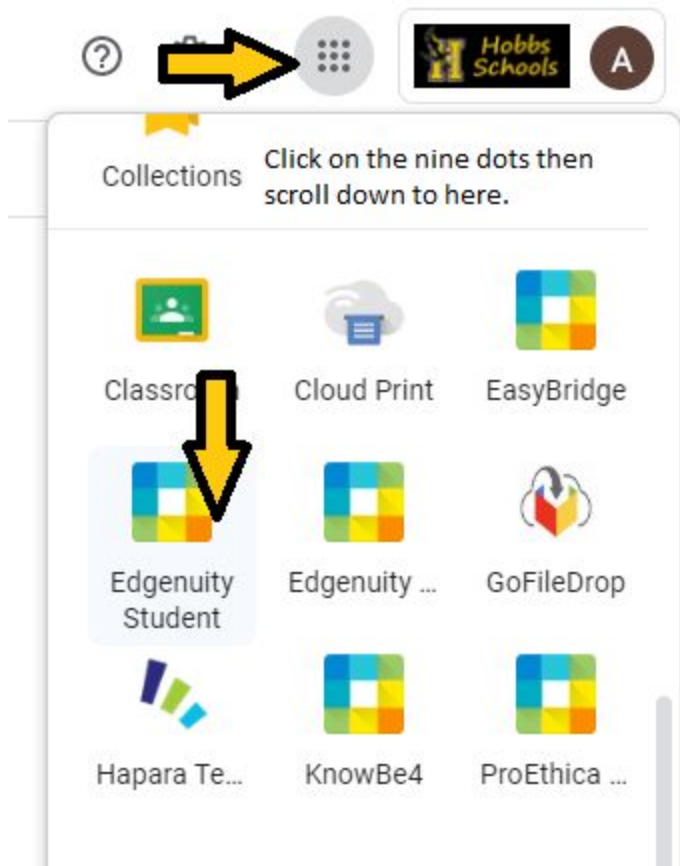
?

H Hobbs Schools

A

Collections

Click on the nine dots then scroll down to here.

Classro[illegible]

Cloud Print

EasyBridge

Edgenuity Student

Edgenuity ...

GoFileDrop

Hapara Te...

KnowBe4

ProEthica ...